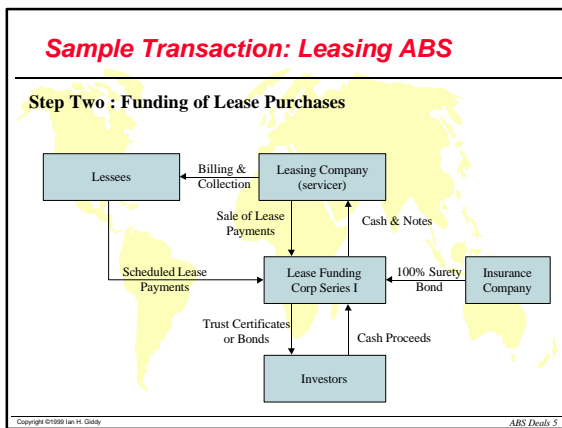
Sample Transaction: Leasing ABS

Step Two : Funding of Lease Purchases

Lessees

Billing & Collection

Leasing Company (servicer)

Sale of Lease Payments

Cash & Notes

Scheduled Lease Payments

Lease Funding Corp Series I

100% Surety Bond

Insurance Company

Trust Certificates or Bonds

Cash Proceeds

Investors

Copyright ©1999 Ian H. Giddy

ABS Deals 5